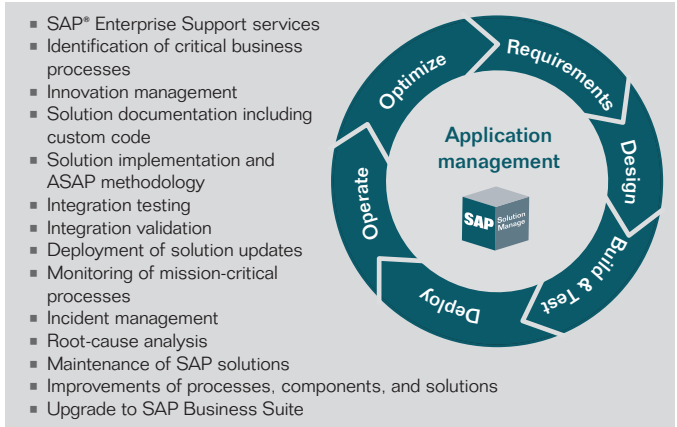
- SAP® Enterprise Support services
- Identification of critical business processes
- Innovation management
- Solution documentation including custom code
- Solution implementation and ASAP methodology
- Integration testing
- Integration validation
- Deployment of solution updates
- Monitoring of mission-critical processes
- Incident management
- Root-cause analysis
- Maintenance of SAP solutions
- Improvements of processes, components, and solutions
- Upgrade to SAP Business Suite

Optimize
Requirements
Design
Build & Test
Deploy
Operate

Application management

SAP Solution Manage